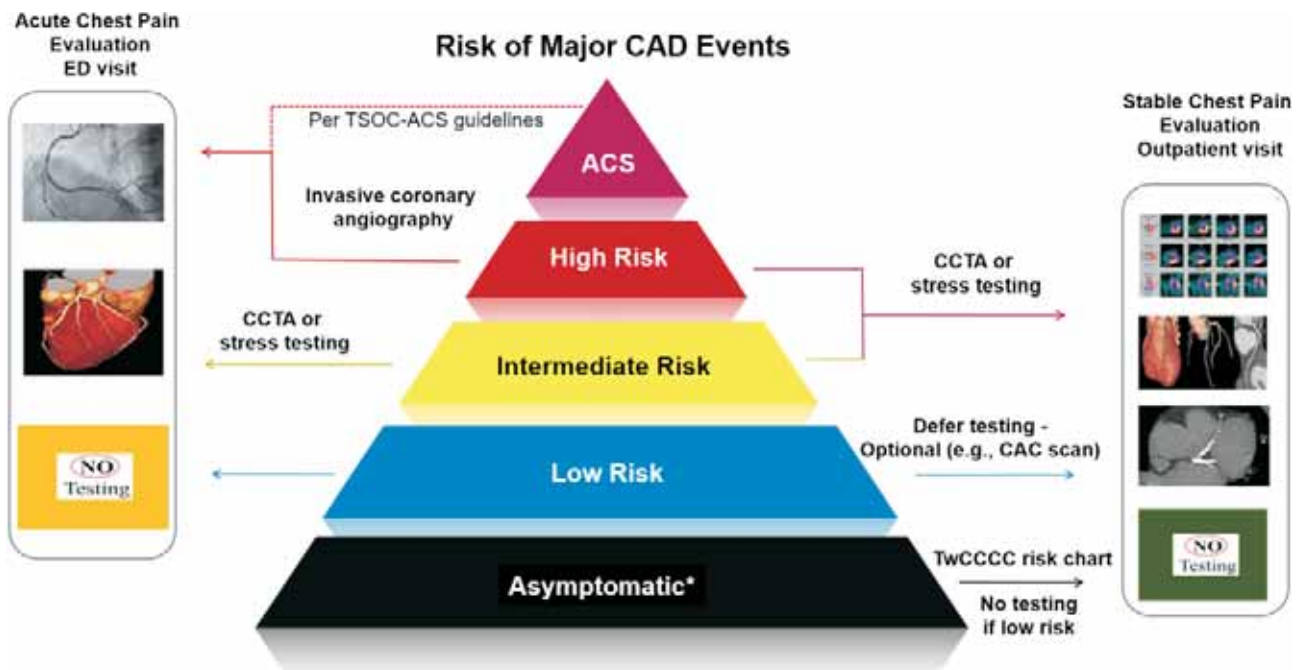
Acute Chest Pain Evaluation ED visit

Risk of Major CAD Events

Stable Chest Pain Evaluation Outpatient visit

Per TSOC-ACS guidelines

ACS

Invasive coronary angiography

High Risk

CCTA or stress testing

CCTA or stress testing

Intermediate Risk

Defer testing - Optional (e.g., CAC scan)

Low Risk

NO Testing

TwCCCC risk chart

Asymptomatic*

No testing if low risk

NO Testing